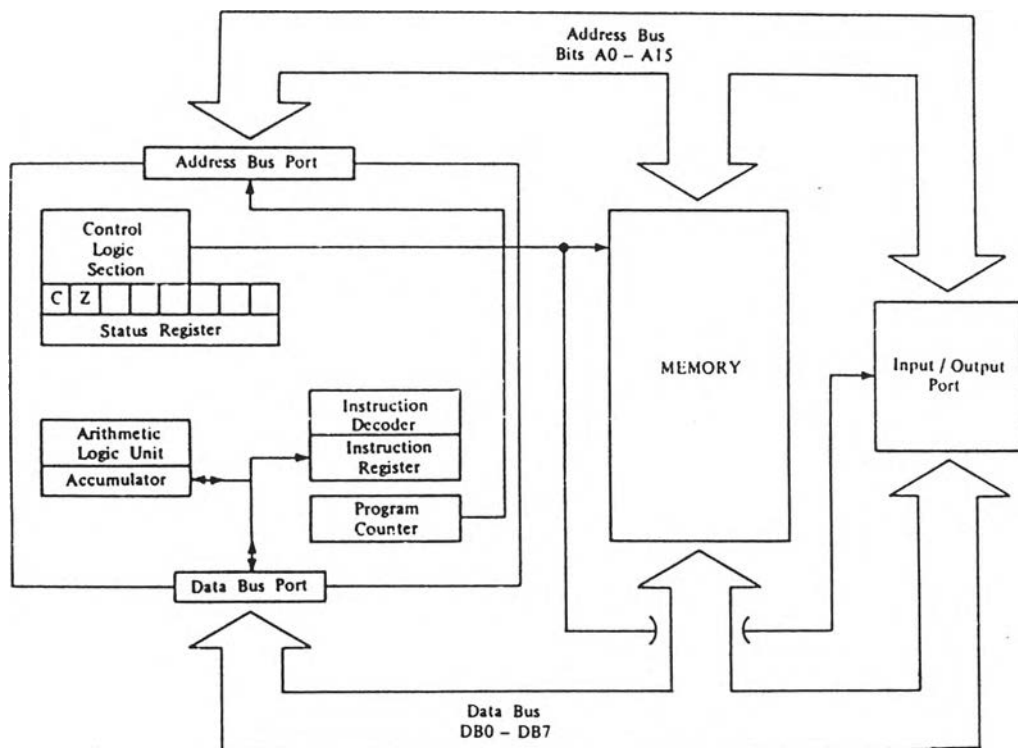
Address Bus
Bits A0 – A15

Address Bus Port

Control Logic Section

C Z

Status Register

MEMORY

Input / Output Port

Instruction Decoder

Instruction Register

Arithmetic Logic Unit

Accumulator

Program Counter

Data Bus Port

Data Bus
DB0 – DB7